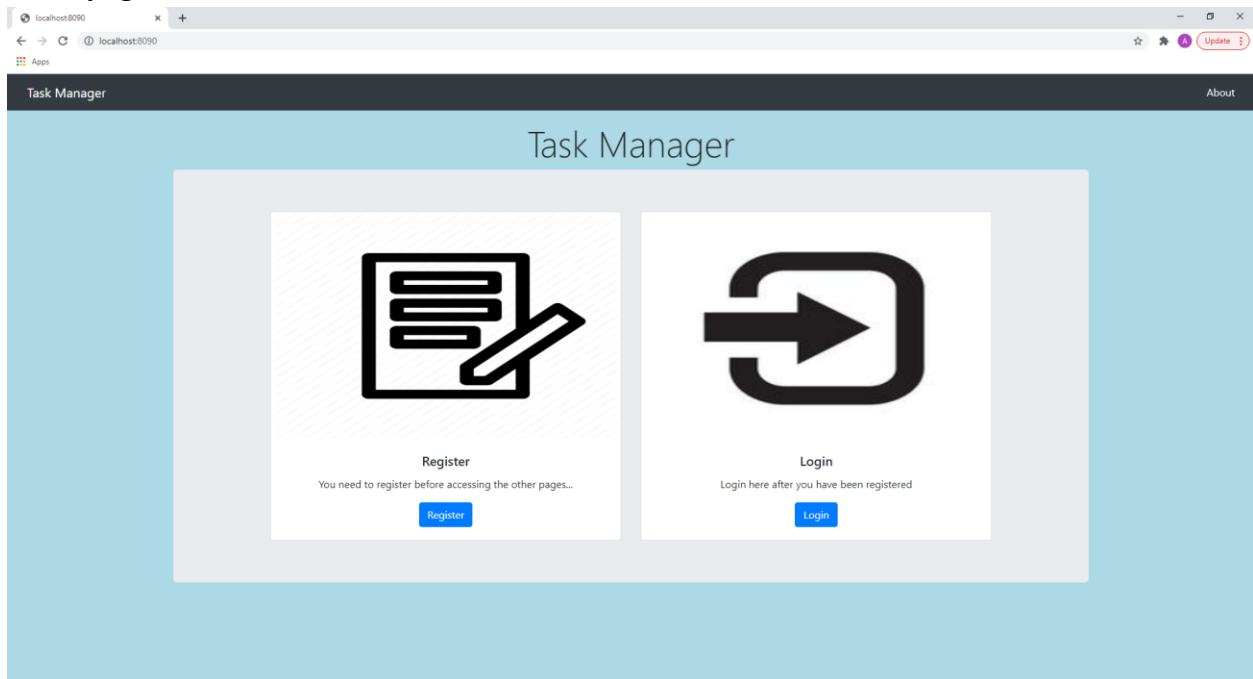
localhost:8090
localhost:8090
Apps
A
Update
Task Manager
About
Task Manager
Register
You need to register before accessing the other pages...
Register
Login
Login here after you have been registered
Login